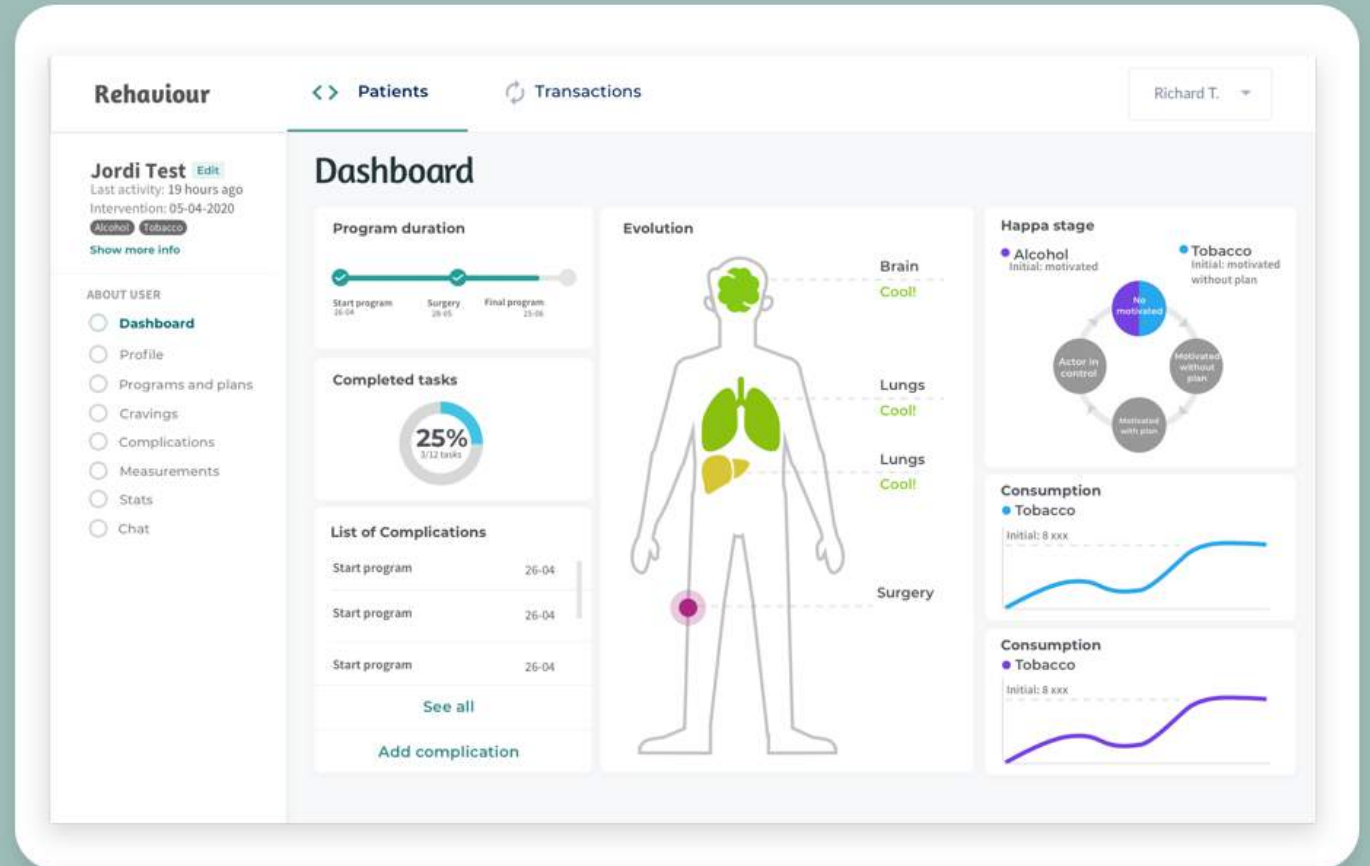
Rehaviour

<> Patients

Transactions

Richard T.

Jordi Test Edit
Last activity: 19 hours ago
Intervention: 05-04-2020
Alcohol Tobacco
Show more info

ABOUT USER
Dashboard
Profile
Programs and plans
Cravings
Complications
Measurements
Stats
Chat

Dashboard

Program duration
Start program 26-04
Surgery 28-05
Final program 25-06

Completed tasks
25%
3/12 tasks

List of Complications
| Start program | 26-04 |
|---|---|
| Start program | 26-04 |
| Start program | 26-04 |

See all

Add complication

Evolution
Brain
Cool!
Lungs
Cool!
Lungs
Cool!
Surgery

Happa stage
Alcohol
Initial: motivated
Tobacco
Initial: motivated without plan
No motivated
Motivated without plan
Motivated with plan
Actor in control

Consumption
Tobacco
Initial: 8 xxx

Consumption
Tobacco
Initial: 8 xxx